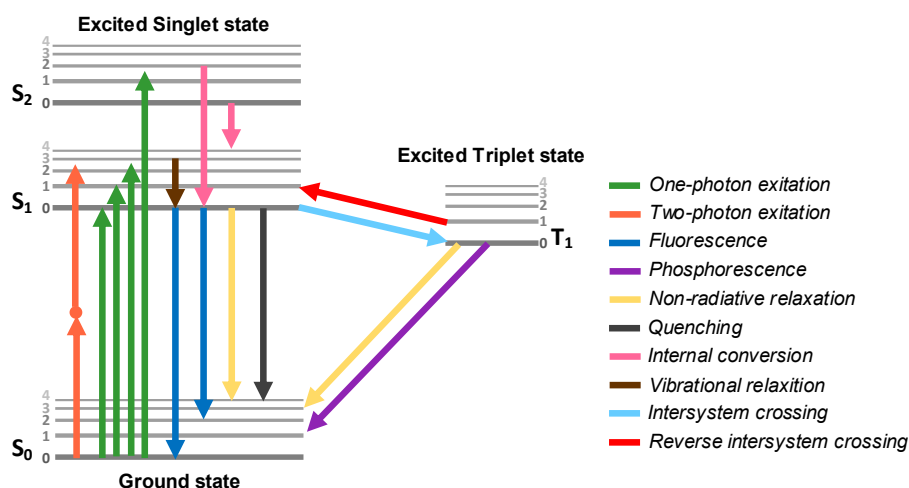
Excited Singlet state

4
3
2
1
$S_2$ 0

4
3
2
1
$S_1$ 0

Excited Triplet state

4
3
2
1
0 $T_1$

4
3
2
1
$S_0$ 0

Ground state

One-photon exitation
Two-photon exitation
Fluorescence
Phosphorescence
Non-radiative relaxation
Quenching
Internal conversion
Vibrational relaxition
Intersystem crossing
Reverse intersystem crossing